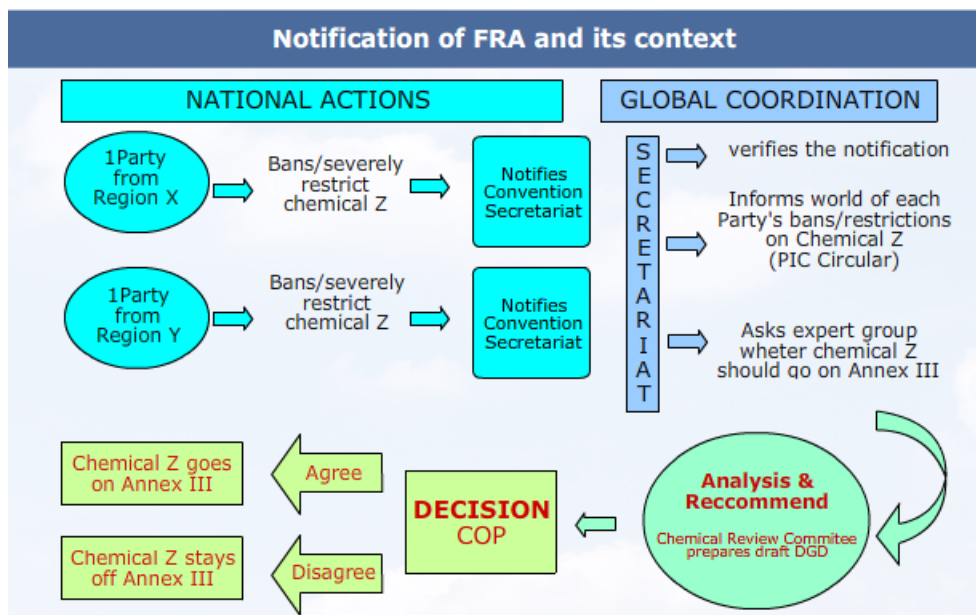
Notification of FRA and its context

NATIONAL ACTIONS

GLOBAL COORDINATION

1Party from Region X

Bans/severely restrict chemical Z

Notifies Convention Secretariat

1Party from Region Y

Bans/severely restrict chemical Z

Notifies Convention Secretariat

SECRETARIAT

verifies the notification

Informs world of each Party's bans/restrictions on Chemical Z (PIC Circular)

Asks expert group wheter chemical Z should go on Annex III

Analysis & Reccommend

Chemical Review Commitee prepares draft DGD

DECISION COP

Agree

Disagree

Chemical Z goes on Annex III

Chemical Z stays off Annex III